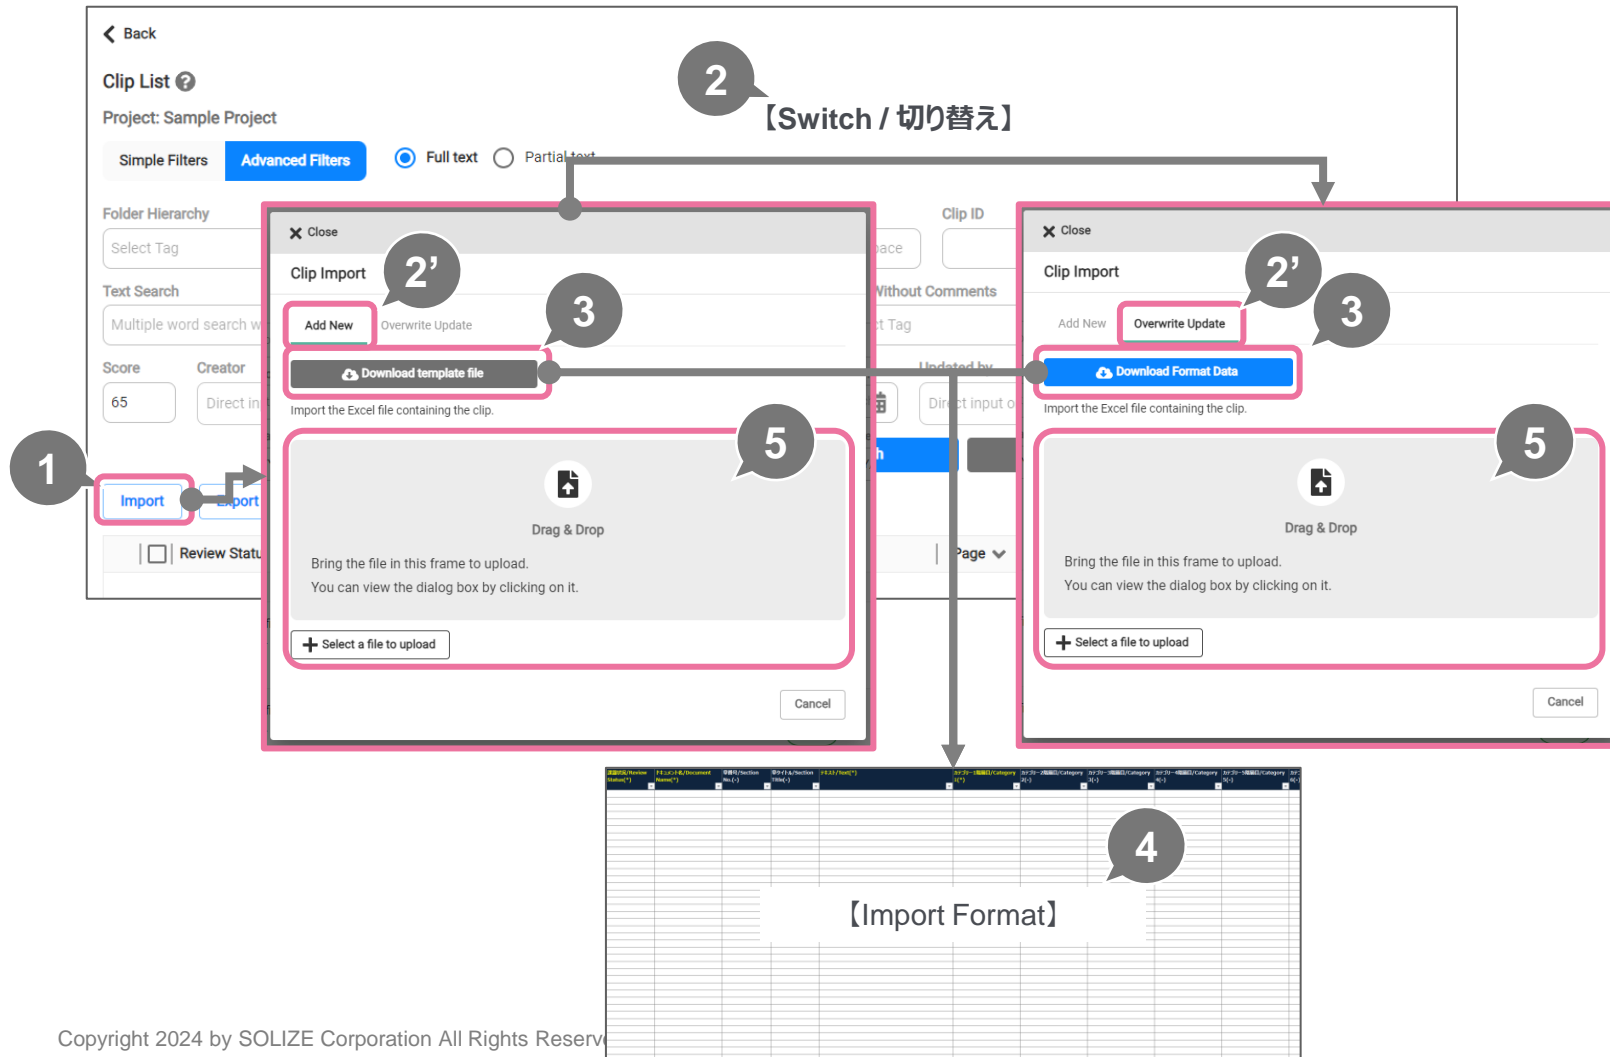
Back

Clip List

Project: Sample Project

Simple Filters Advanced Filters Full text Partial text

2 【Switch / 切り替え】

Folder Hierarchy
Select Tag
Text Search
Multiple word search w
Score Creator
65 Direct in

Clip ID
ace
Without Comments
t Tag
Updated by
Direct input o

1 Import Export

Review Statu Page

Close
Clip Import 2'
Add New Overwrite Update 3
Download template file
Import the Excel file containing the clip.
5
Drag & Drop
Bring the file in this frame to upload.
You can view the dialog box by clicking on it.
Select a file to upload
Cancel

Close
Clip Import 2'
Add New Overwrite Update 3
Download Format Data
Import the Excel file containing the clip.
5
Drag & Drop
Bring the file in this frame to upload.
You can view the dialog box by clicking on it.
Select a file to upload
Cancel

4
【Import Format】

Copyright 2024 by SOLIZE Corporation All Rights Reserve